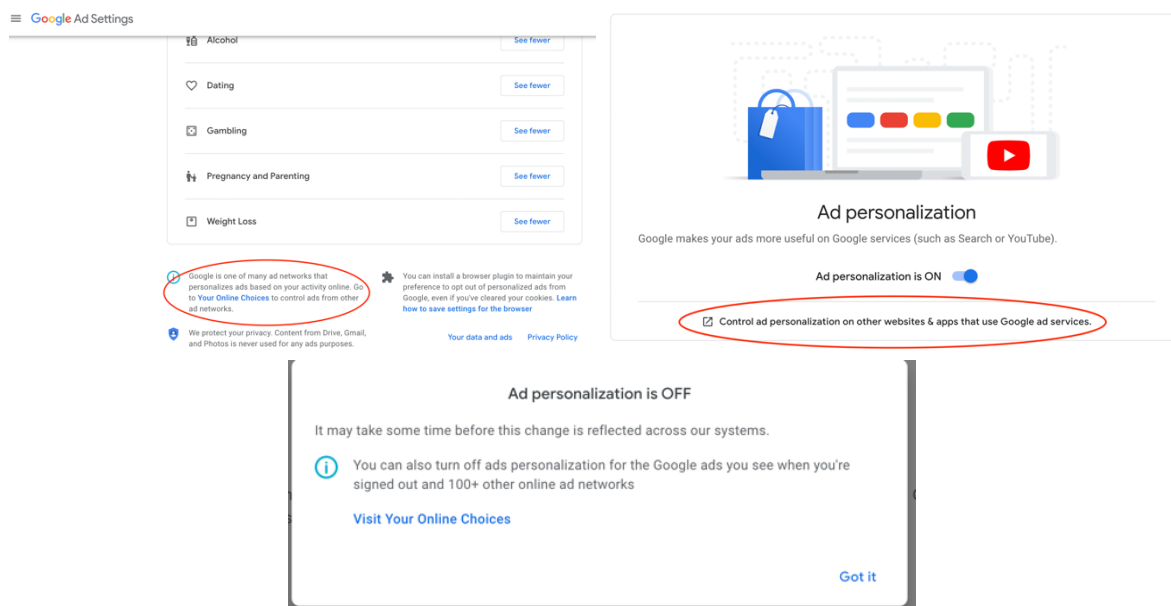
Google Ad Settings

Alcohol
See fewer

Dating
See fewer

Gambling
See fewer

Pregnancy and Parenting
See fewer

Weight Loss
See fewer

Google is one of many ad networks that personalizes ads based on your activity online. Go to Your Online Choices to control ads from other ad networks.

You can install a browser plugin to maintain your preference to opt out of personalized ads from Google, even if you've cleared your cookies. Learn how to save settings for the browser

We protect your privacy. Content from Drive, Gmail, and Photos is never used for any ads purposes.

Your data and ads
Privacy Policy

Ad personalization

Google makes your ads more useful on Google services (such as Search or YouTube).

Ad personalization is ON

Control ad personalization on other websites & apps that use Google ad services.

Ad personalization is OFF

It may take some time before this change is reflected across our systems.

You can also turn off ads personalization for the Google ads you see when you're signed out and 100+ other online ad networks

Visit Your Online Choices

Got it